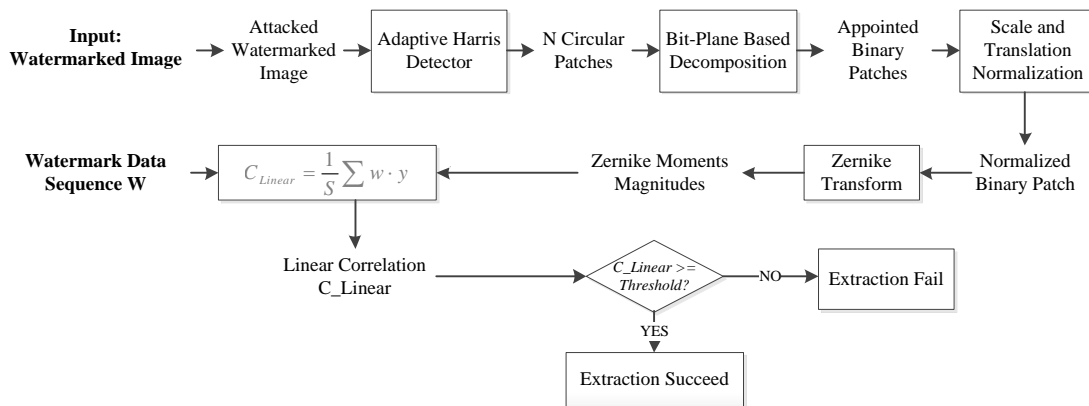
**Input: Watermarked Image**

Attacked Watermarked Image

Adaptive Harris Detector

N Circular Patches

Bit-Plane Based Decomposition

Appointed Binary Patches

Scale and Translation Normalization

Normalized Binary Patch

Zernike Transform

Zernike Moments Magnitudes

$C_{Linear} = \frac{1}{S}\sum w \cdot y$

**Watermark Data Sequence W**

Linear Correlation C_Linear

C_Linear >= Threshold?

NO

Extraction Fail

YES

Extraction Succeed